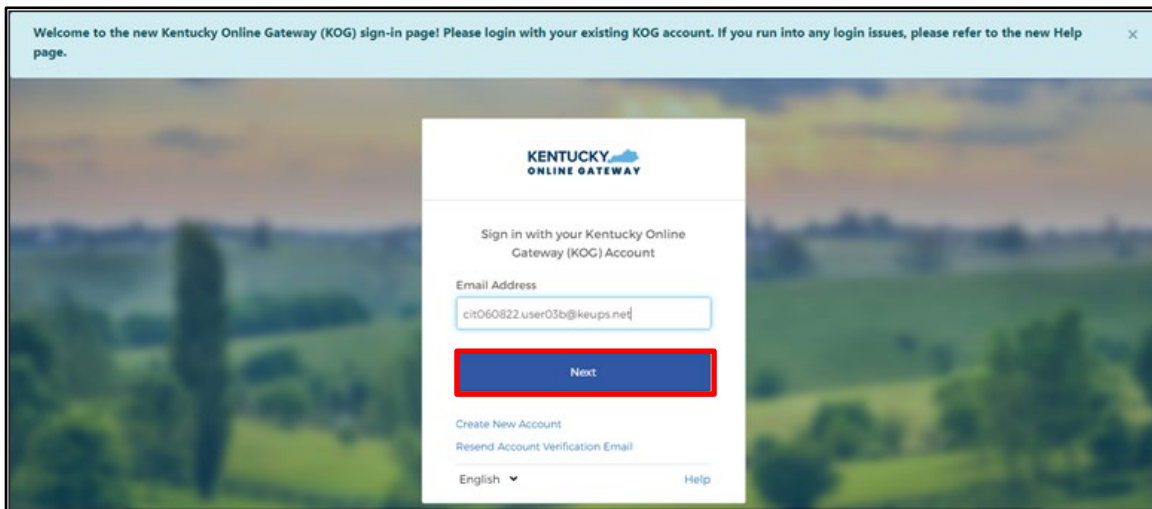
Welcome to the new Kentucky Online Gateway (KOG) sign-in page! Please login with your existing KOG account. If you run into any login issues, please refer to the new Help page.

×

KENTUCKY
ONLINE GATEWAY

Sign in with your Kentucky Online Gateway (KOG) Account

Email Address

cit060822.user03b@keups.net

Next

Create New Account

Resend Account Verification Email

English

Help